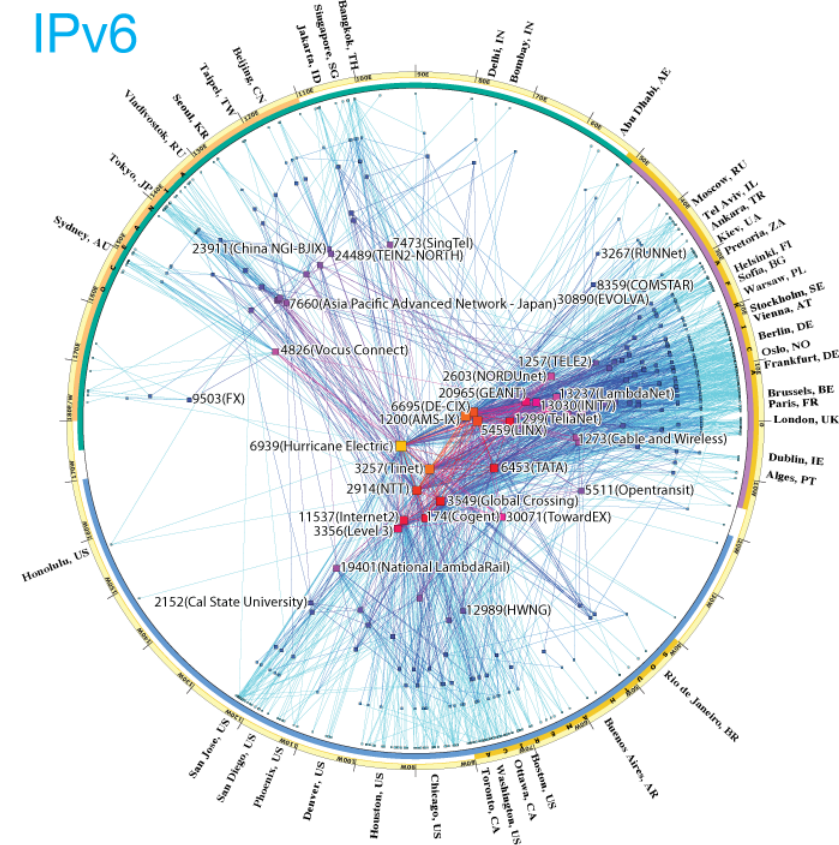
IPv6

Bangkok, TH
Singapore, SG
Jakarta, ID
Beijing, CN
Taipei, TW
Seoul, KR
Vladivostok, RU
Tokyo, JP
Sydney, AU
Delhi, IN
Bombay, IN
Abu Dhabi, AE
Moscow, RU
Tel Aviv, IL
Ankara, TR
Kiev, UA
Pretoria, ZA
Helsinki, FI
Sofia, BG
Warsaw, PL
Stockholm, SE
Vienna, AT
Berlin, DE
Oslo, NO
Frankfurt, DE
Brussels, BE
Paris, FR
London, UK
Dublin, IE
Alges, PT
Honolulu, US
Rio de Janeiro, BR
Buenos Aires, AR
San Jose, US
San Diego, US
Phoenix, US
Denver, US
Houston, US
Chicago, US
Toronto, CA
Washington, US
Ottawa, CA
Boston, US

23911(China NGI-BJIX)
7473(SingTel)
24489(TEIN2-NORTH)
3267(RUNNet)
8359(COMSTAR)
30890(EVOLVA)
7660(Asia Pacific Advanced Network - Japan)
4826(Vocus Connect)
1257(TELE2)
2603(NORDUnet)
20965(GEANT)
13237(LambdaNet)
6695(DE-CIX)
13030(INIT7)
1200(AMS-IX)
1299(TeliaNet)
5459(LINX)
9503(FX)
1273(Cable and Wireless)
6939(Hurricane Electric)
3257(Tinet)
6453(TATA)
2914(NTT)
3549(Global Crossing)
5511(Opentransit)
11537(Internet2)
174(Cogent)
30071(TowardEX)
3356(Level 3)
19401(National LambdaRail)
2152(Cal State University)
12989(HWNG)